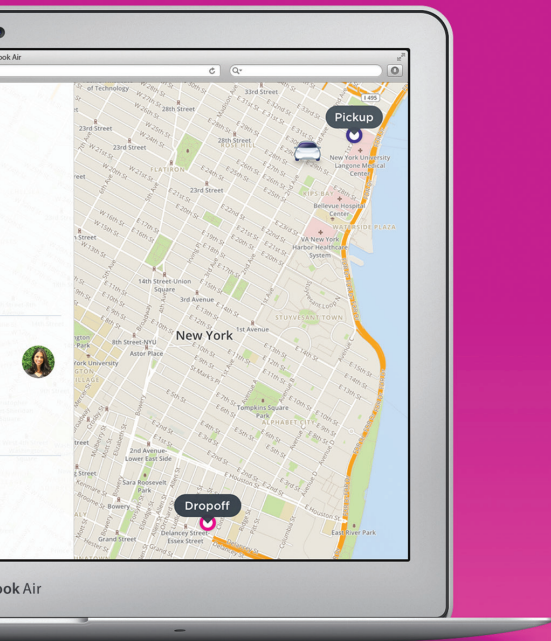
ook Air

Pickup

Dropoff

New York

of Technology

28th Street

33rd Street

23rd Street

28th Street

ROSE HILL

New York University Langone Medical Center

KIPS BAY

Bellevue Hospital Center

WATERSIDE PLAZA

VA New York Harbor Healthcare System

FLATIRON

23rd Street

14th Street-Union Square

3rd Avenue

1st Avenue

STUYVESANT TOWN

8th Street-NYU

Astor Place

Tompkins Square Park

ALPHABET CITY

2nd Avenue-Lower East Side

Sara Roosevelt Park

Bowery

Grand Street

Delancey Street-Essex Street

East River Park

I 495

ook Air